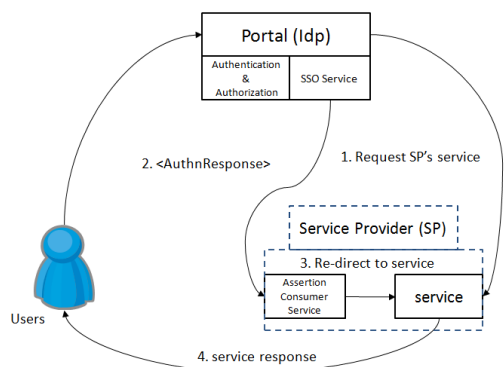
Portal (Idp)

Authentication & Authorization

SSO Service

2. <AuthnResponse>

1. Request SP's service

Service Provider (SP)

3. Re-direct to service

Assertion Consumer Service

service

Users

4. service response